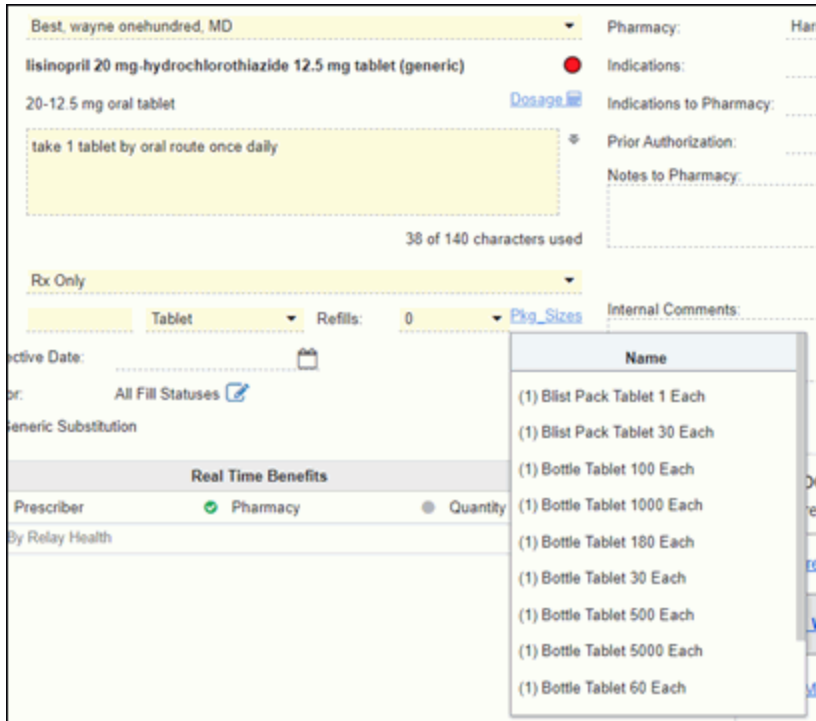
Best, wayne onehundred, MD

lisinopril 20 mg-hydrochlorothiazide 12.5 mg tablet (generic)

20-12.5 mg oral tablet

Dosage

take 1 tablet by oral route once daily

38 of 140 characters used

Rx Only

Tablet

Refills:

0

Pkg_Sizes

ective Date:

or:

All Fill Statuses

eneric Substitution

Real Time Benefits

Prescriber

Pharmacy

Quantity

By Relay Health

Pharmacy:

Har

Indications:

Indications to Pharmacy:

Prior Authorization:

Notes to Pharmacy:

Internal Comments:

| Name |
|---|
| (1) Blist Pack Tablet 1 Each |
| (1) Blist Pack Tablet 30 Each |
| (1) Bottle Tablet 100 Each |
| (1) Bottle Tablet 1000 Each |
| (1) Bottle Tablet 180 Each |
| (1) Bottle Tablet 30 Each |
| (1) Bottle Tablet 500 Each |
| (1) Bottle Tablet 5000 Each |
| (1) Bottle Tablet 60 Each |